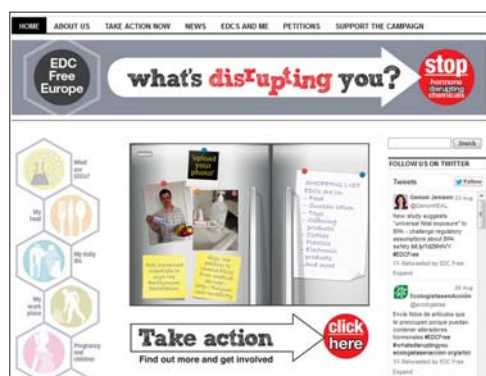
HOME ABOUT US TAKE ACTION NOW NEWS EDCS AND ME PETITIONS SUPPORT THE CAMPAIGN

EDC Free Europe

what's disrupting you?

stop hormone disrupting chemicals

What are EDCs?

My food

My daily life

My work place

Pregnancy and children

Upload your photo!

SHOPPING LIST EDCs are in: Food Sunscreen lotion Toys Cleaning products Clothes Plastics Electronics and more

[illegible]

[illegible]

Take action

click here

Find out more and get involved

Search

FOLLOW US ON TWITTER

Tweets

Follow

Genon Jensen @GenonHEAL 23 Aug

New study suggests "universal fetal exposure" to BPA - challenge regulatory assumptions about BPA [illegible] #EDCFree

Retweeted by EDC Free

Expand

EcologistasenAcción @ecologistas 26 Aug

Envía fotos de artículos que te preocupan porque puedan contener alteradores hormonales #EDCFree #whatsdisruptingyou ecologistasenaccion.org/articl

Retweeted by EDC Free

Expand